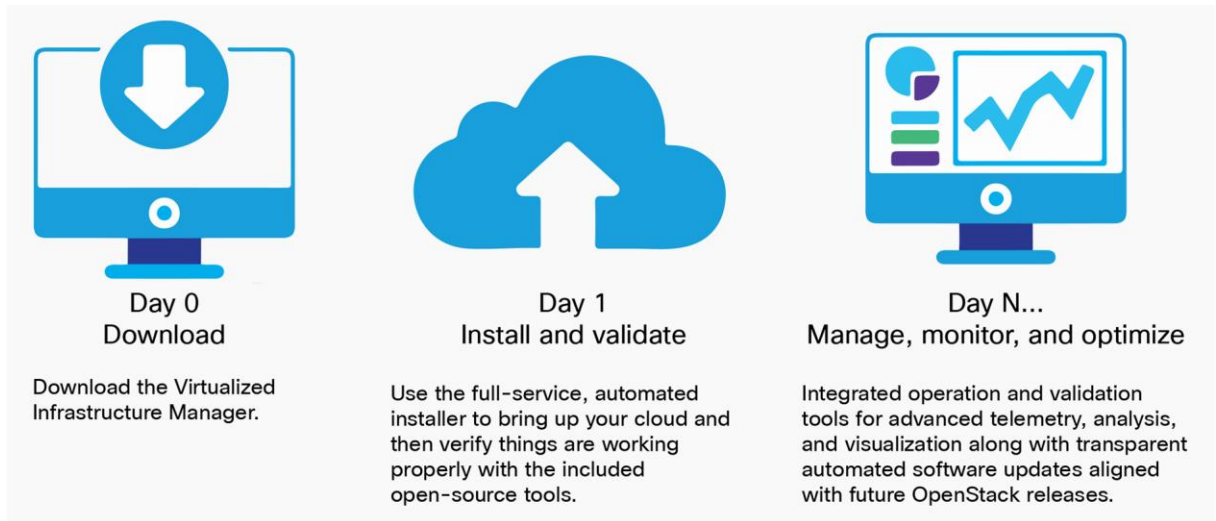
Day 0
Download

Download the Virtualized Infrastructure Manager.

Day 1
Install and validate

Use the full-service, automated installer to bring up your cloud and then verify things are working properly with the included open-source tools.

Day N...
Manage, monitor, and optimize

Integrated operation and validation tools for advanced telemetry, analysis, and visualization along with transparent automated software updates aligned with future OpenStack releases.